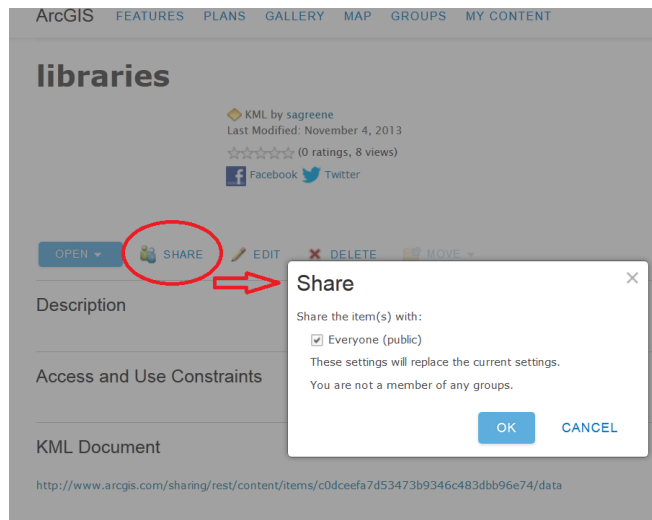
ArcGIS FEATURES PLANS GALLERY MAP GROUPS MY CONTENT

libraries

KML by sagreene
Last Modified: November 4, 2013
(0 ratings, 8 views)
Facebook Twitter

OPEN SHARE EDIT DELETE MOVE

Description

Access and Use Constraints

KML Document

http://www.arcgis.com/sharing/rest/content/items/c0dceefa7d53473b9346c483dbb96e74/data

Share
×
Share the item(s) with:
Everyone (public)
These settings will replace the current settings.
You are not a member of any groups.
OK CANCEL